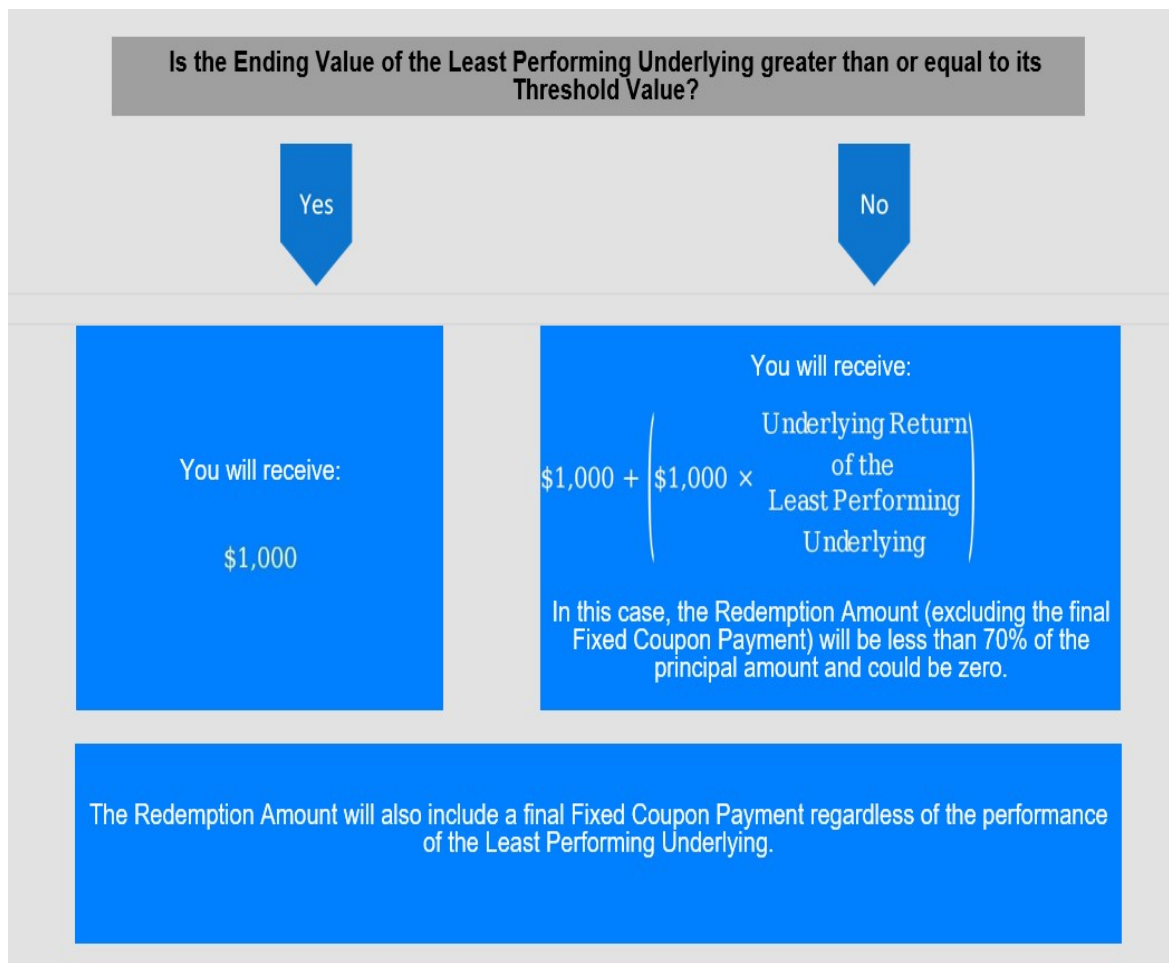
Is the Ending Value of the Least Performing Underlying greater than or equal to its Threshold Value?

Yes

No

You will receive:

\$1,000

You will receive:

$\$1,000 + \left(\$1,000 \times \begin{matrix}\text{Underlying Return} \\ \text{of the} \\ \text{Least Performing} \\ \text{Underlying}\end{matrix}\right)$

In this case, the Redemption Amount (excluding the final Fixed Coupon Payment) will be less than 70% of the principal amount and could be zero.

The Redemption Amount will also include a final Fixed Coupon Payment regardless of the performance of the Least Performing Underlying.